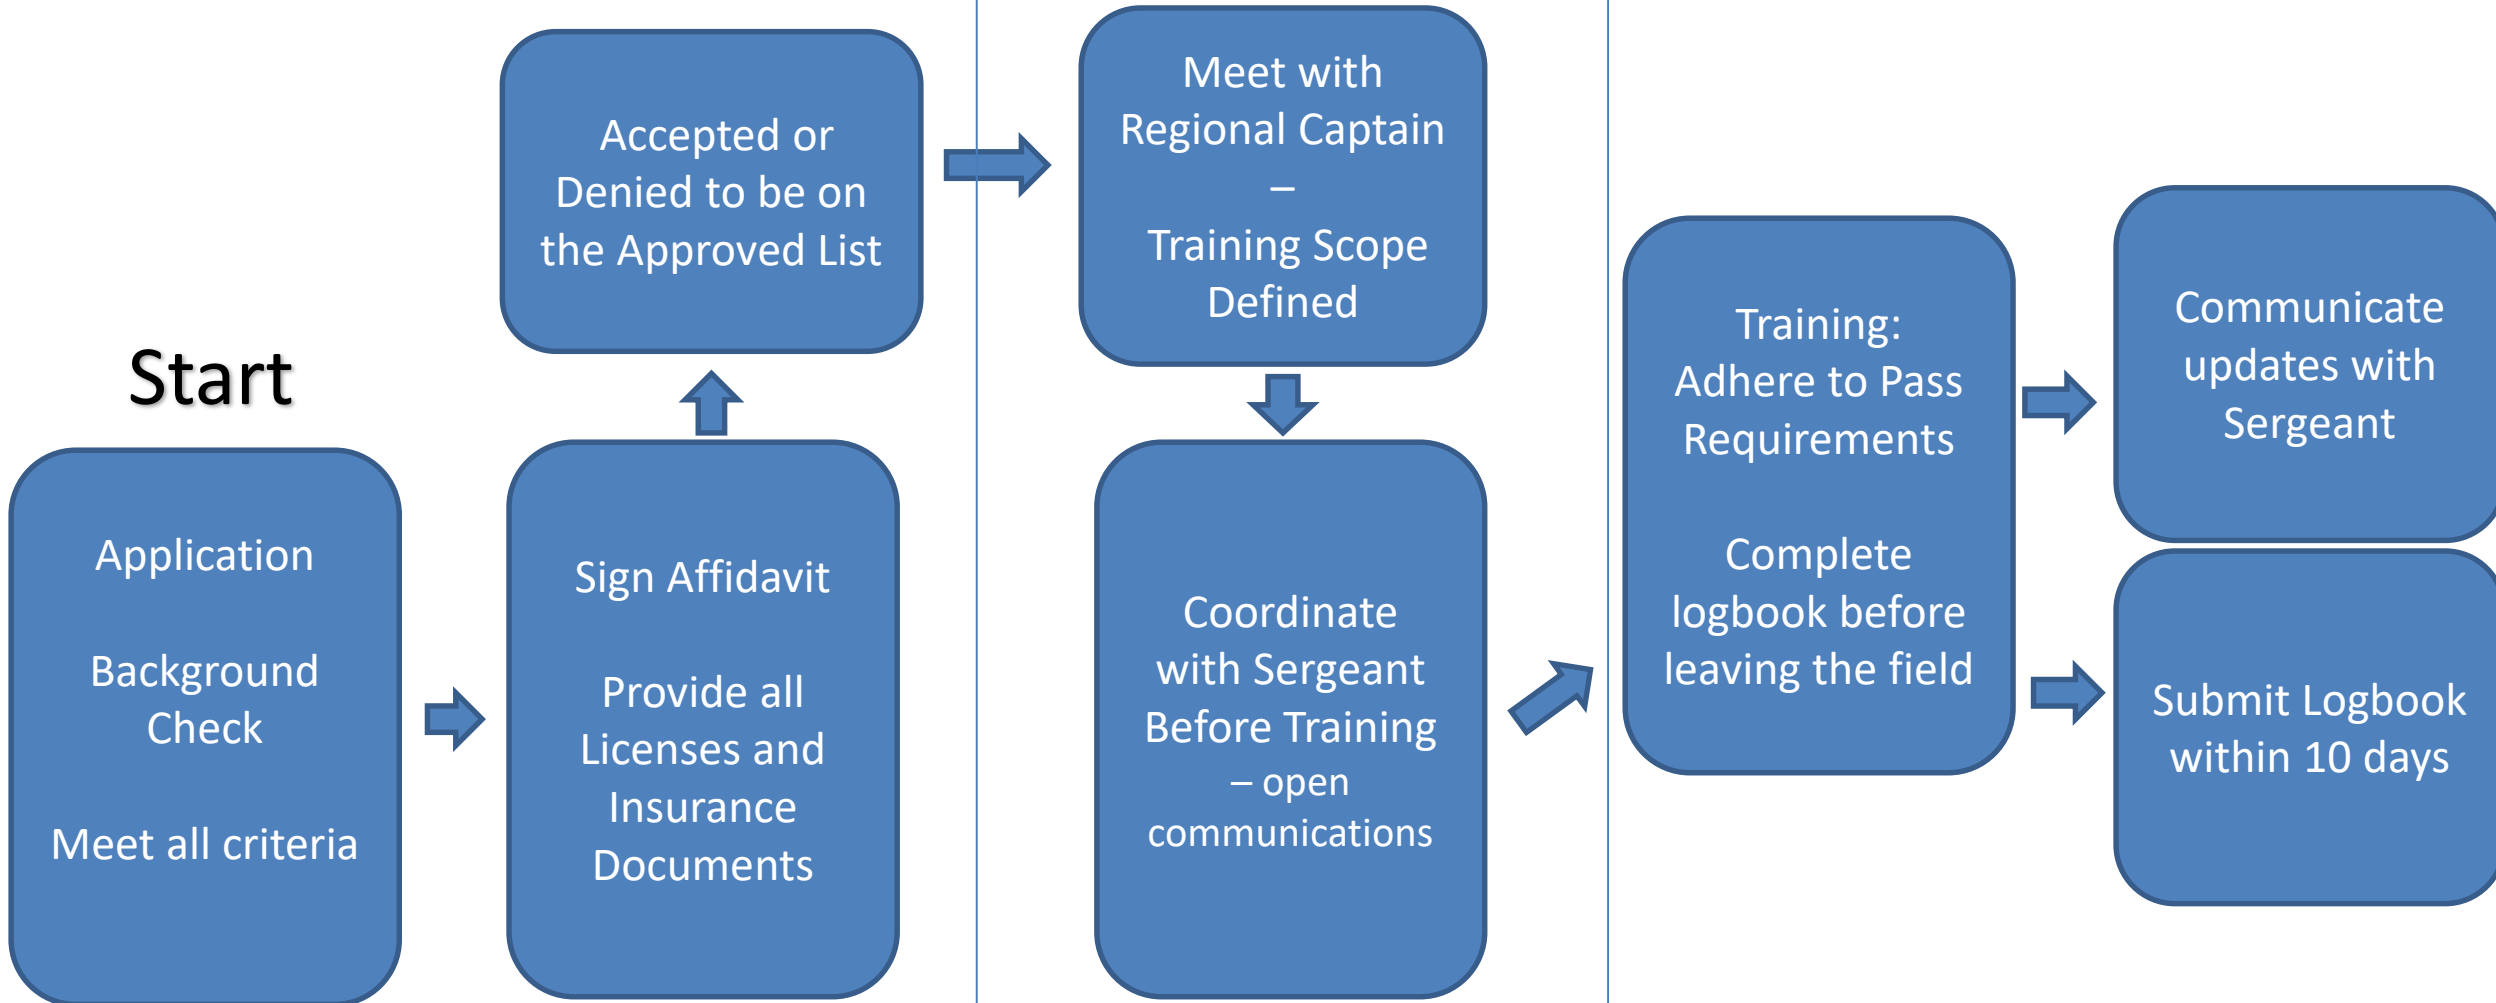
Start

Application

Background Check

Meet all criteria

Sign Affidavit

Provide all Licenses and Insurance Documents

Accepted or Denied to be on the Approved List

Meet with Regional Captain
–
Training Scope Defined

Coordinate with Sergeant Before Training – open communications

Training: Adhere to Pass Requirements

Complete logbook before leaving the field

Communicate updates with Sergeant

Submit Logbook within 10 days